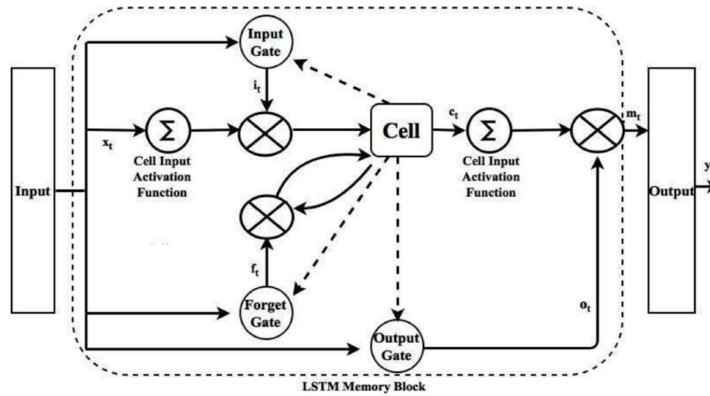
Input Gate

$i_t$

$x_t$

$\Sigma$

Cell Input Activation Function

Input

Cell

$c_t$

$\Sigma$

Cell Input Activation Function

$m_t$

Output

y

$f_t$

Forget Gate

$o_t$

Output Gate

LSTM Memory Block